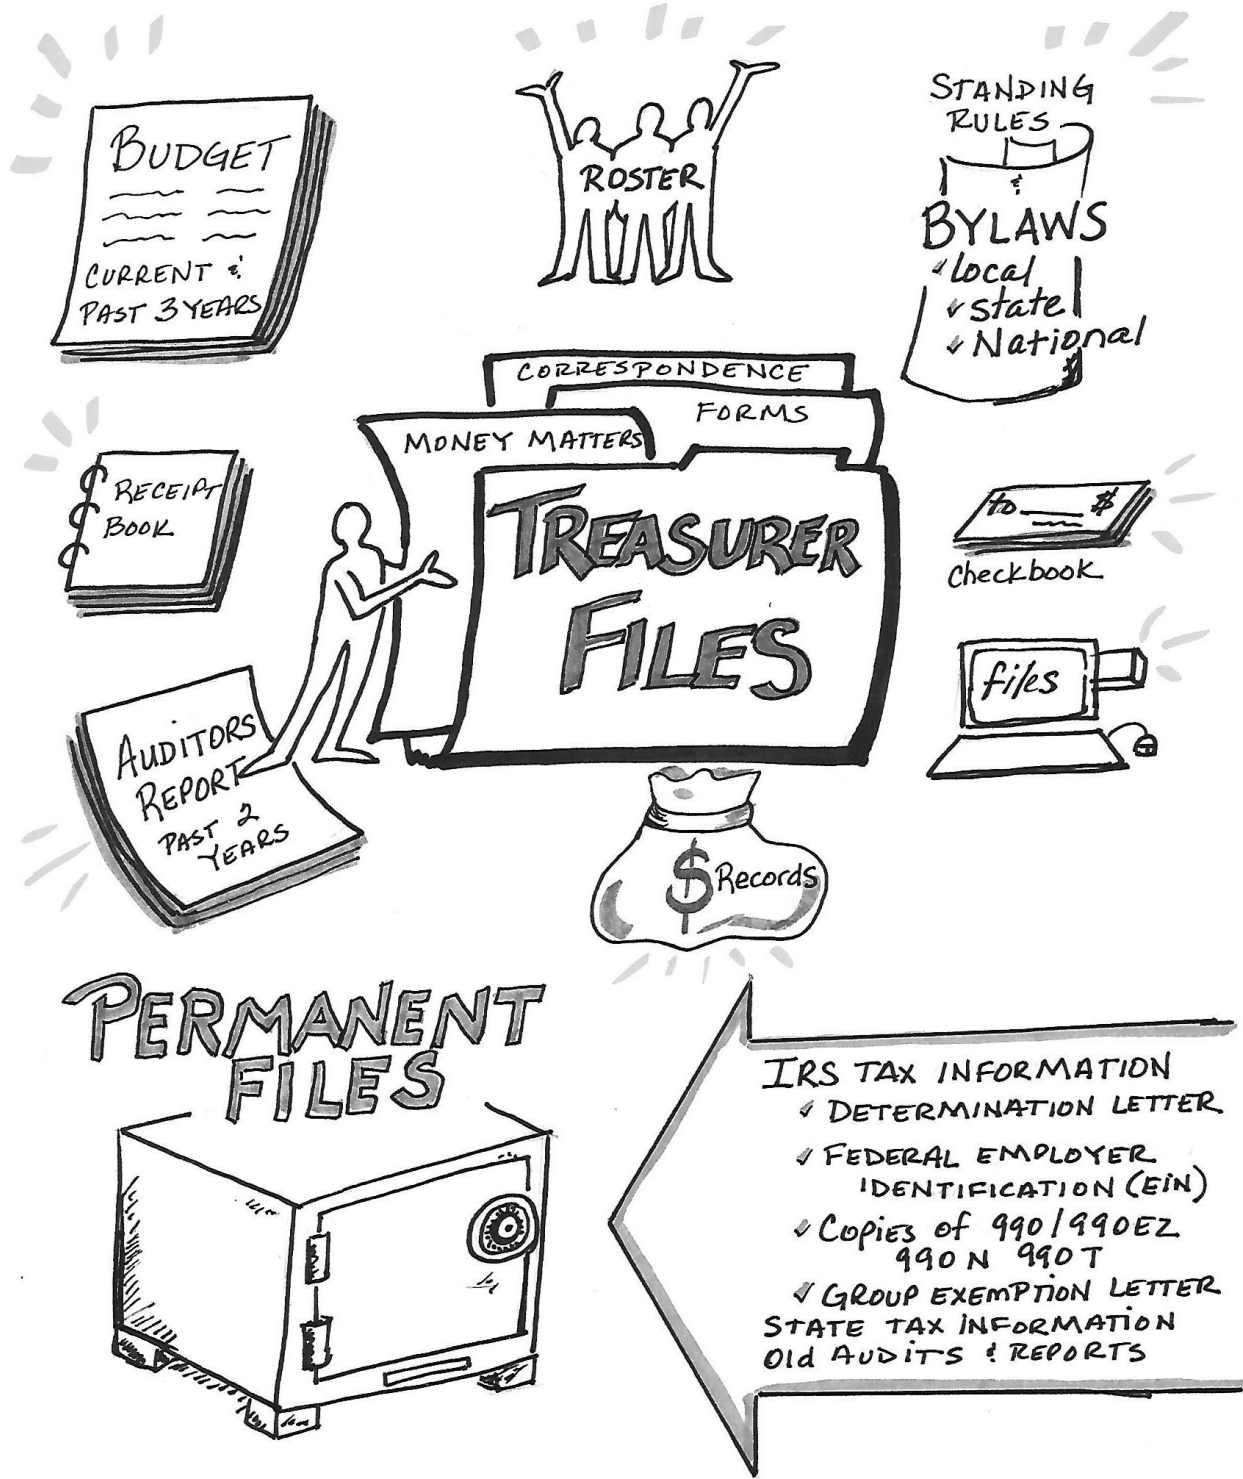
BUDGET
CURRENT & PAST 3 YEARS

ROSTER

STANDING RULES
&
BYLAWS
✓local
✓state
✓National

CORRESPONDENCE
FORMS
MONEY MATTERS
TREASURER FILES

RECEIPT BOOK

to $
Checkbook

files

AUDITORS REPORT PAST 2 YEARS

$ Records

PERMANENT FILES

IRS TAX INFORMATION
✓ DETERMINATION LETTER
✓ FEDERAL EMPLOYER IDENTIFICATION (EIN)
✓ Copies of 990/990EZ 990N 990T
✓ GROUP EXEMPTION LETTER
STATE TAX INFORMATION
Old AUDITS & REPORTS